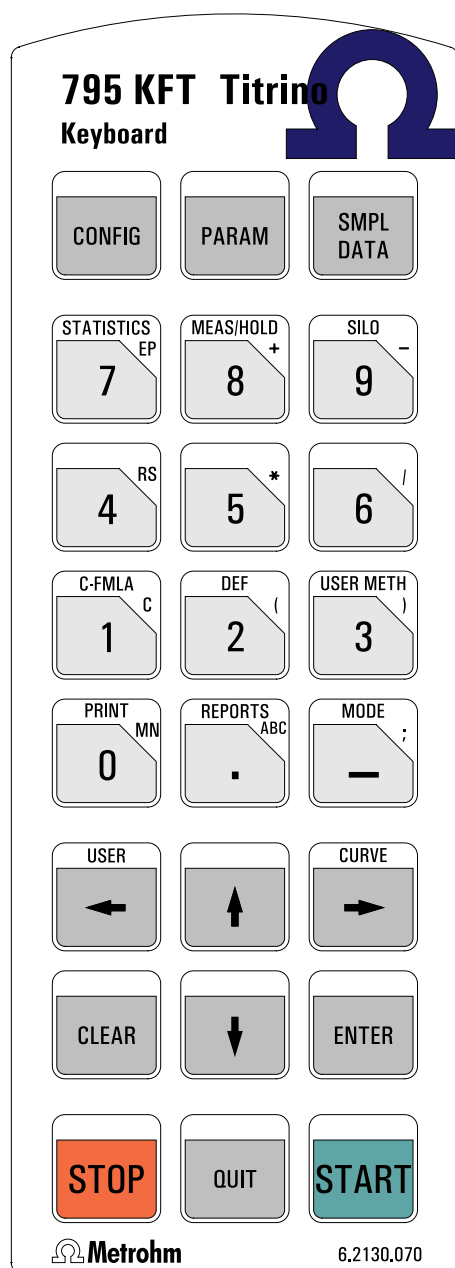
795 KFT Titrino
Keyboard

CONFIG
PARAM
SMPL DATA

STATISTICS
EP
7
MEAS/HOLD
+
8
SILO
−
9

RS
4
*
5
/
6

C-FMLA
C
1
DEF
(
2
USER METH
)
3

PRINT
MN
0
REPORTS
ABC
.
MODE
;
—

USER
←
↑
CURVE
→

CLEAR
↓
ENTER

STOP
QUIT
START

Ω Metrohm
6.2130.070